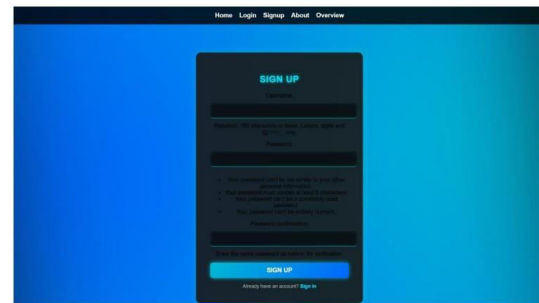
Home Login Signup About Overview

SIGN UP

Username

Required. 150 characters or fewer. Letters, digits and @/./+/-/_ only.

Password

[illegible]

- Your password can't be too similar to your other personal information.
- Your password must contain at least 8 characters.
- Your password can't be a commonly used password.
- Your password can't be entirely numeric.

Password confirmation

Enter the same password as before, for verification.

SIGN UP

Already have an account? Sign In